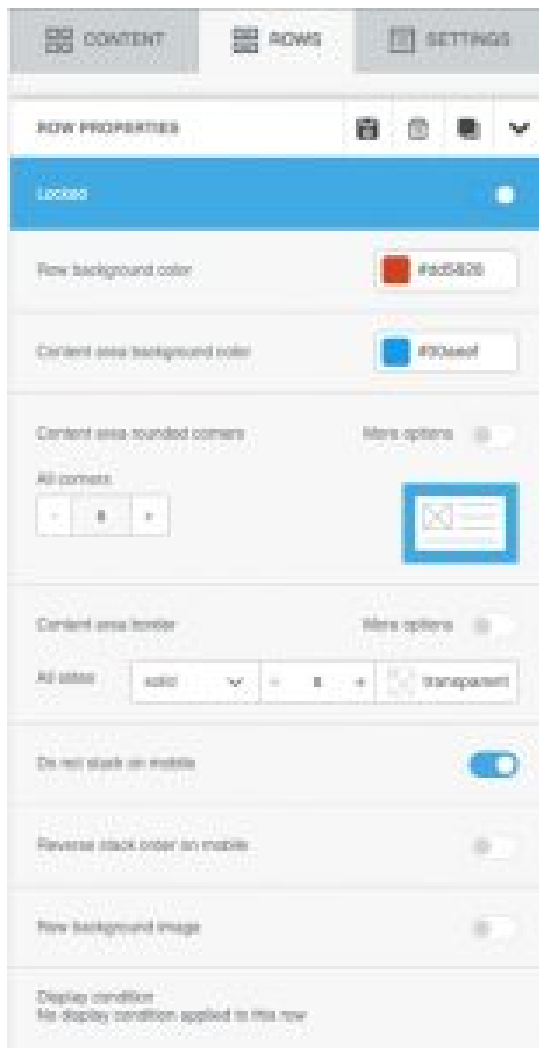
CONTENT

ROWS

SETTINGS

ROW PROPERTIES

Locked

Row background color

#dc5826

Content area background color

#00aeef

Content area rounded corners

More options

All corners

-

8

+

Content area border

More options

All sides

solid

-

0

+

transparent

Do not stack on mobile

Reverse stack order on mobile

Row background image

Display condition
No display condition applied to this row